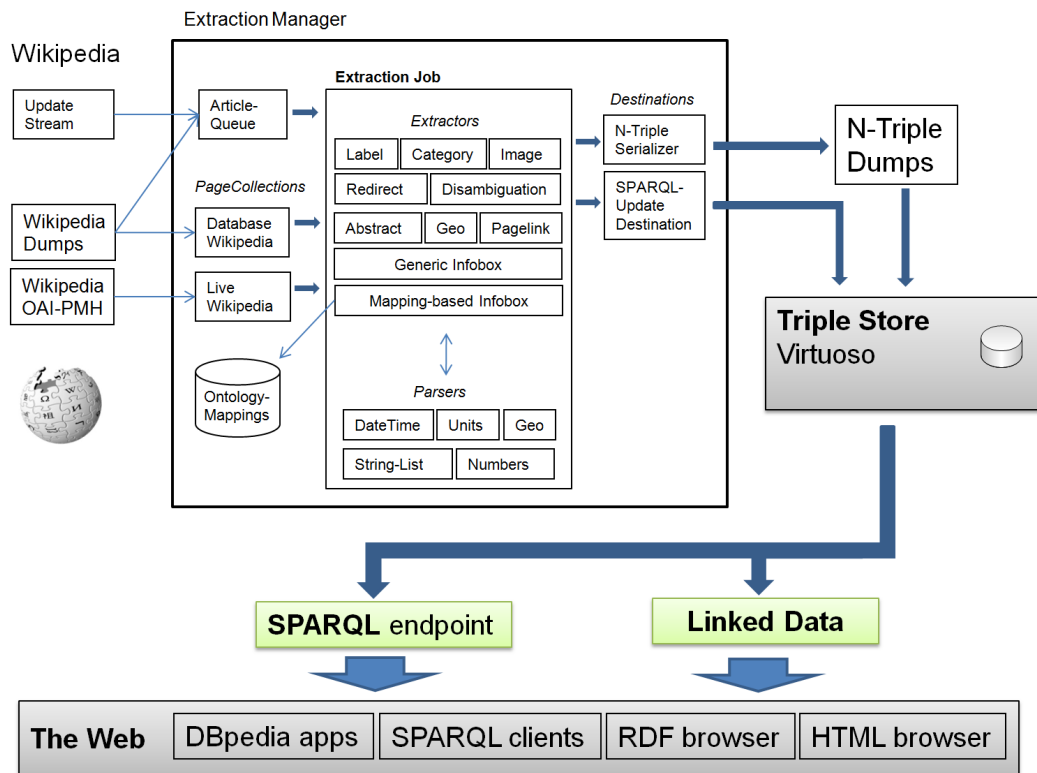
Extraction Manager

Wikipedia

Update Stream

Wikipedia Dumps

Wikipedia OAI-PMH

Article-Queue

PageCollections

Database Wikipedia

Live Wikipedia

Ontology-Mappings

Extraction Job

Extractors

Label

Category

Image

Redirect

Disambiguation

Abstract

Geo

Pagelink

Generic Infobox

Mapping-based Infobox

Parsers

DateTime

Units

Geo

String-List

Numbers

Destinations

N-Triple Serializer

SPARQL-Update Destination

N-Triple Dumps

Triple Store
Virtuoso

SPARQL endpoint

Linked Data

The Web

DBpedia apps

SPARQL clients

RDF browser

HTML browser